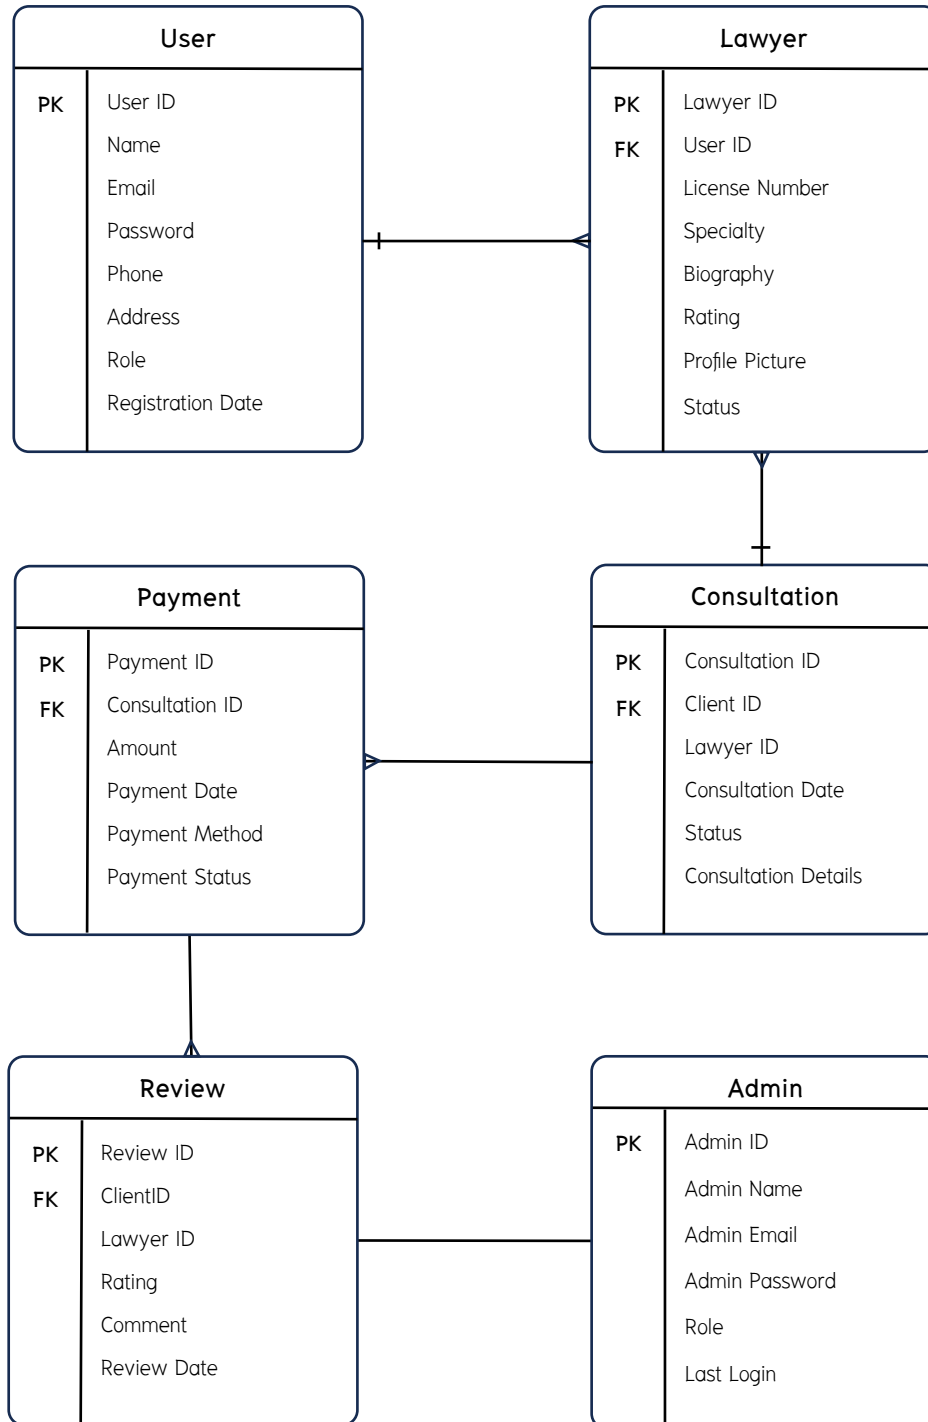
User

| | |
|---|---|
| PK | User ID |
| | Name |
| | Email |
| | Password |
| | Phone |
| | Address |
| | Role |
| | Registration Date |

Lawyer

| | |
|---|---|
| PK | Lawyer ID |
| FK | User ID |
| | License Number |
| | Specialty |
| | Biography |
| | Rating |
| | Profile Picture |
| | Status |

Payment

| | |
|---|---|
| PK | Payment ID |
| FK | Consultation ID |
| | Amount |
| | Payment Date |
| | Payment Method |
| | Payment Status |

Consultation

| | |
|---|---|
| PK | Consultation ID |
| FK | Client ID |
| | Lawyer ID |
| | Consultation Date |
| | Status |
| | Consultation Details |

Review

| | |
|---|---|
| PK | Review ID |
| FK | ClientID |
| | Lawyer ID |
| | Rating |
| | Comment |
| | Review Date |

Admin

| | |
|---|---|
| PK | Admin ID |
| | Admin Name |
| | Admin Email |
| | Admin Password |
| | Role |
| | Last Login |